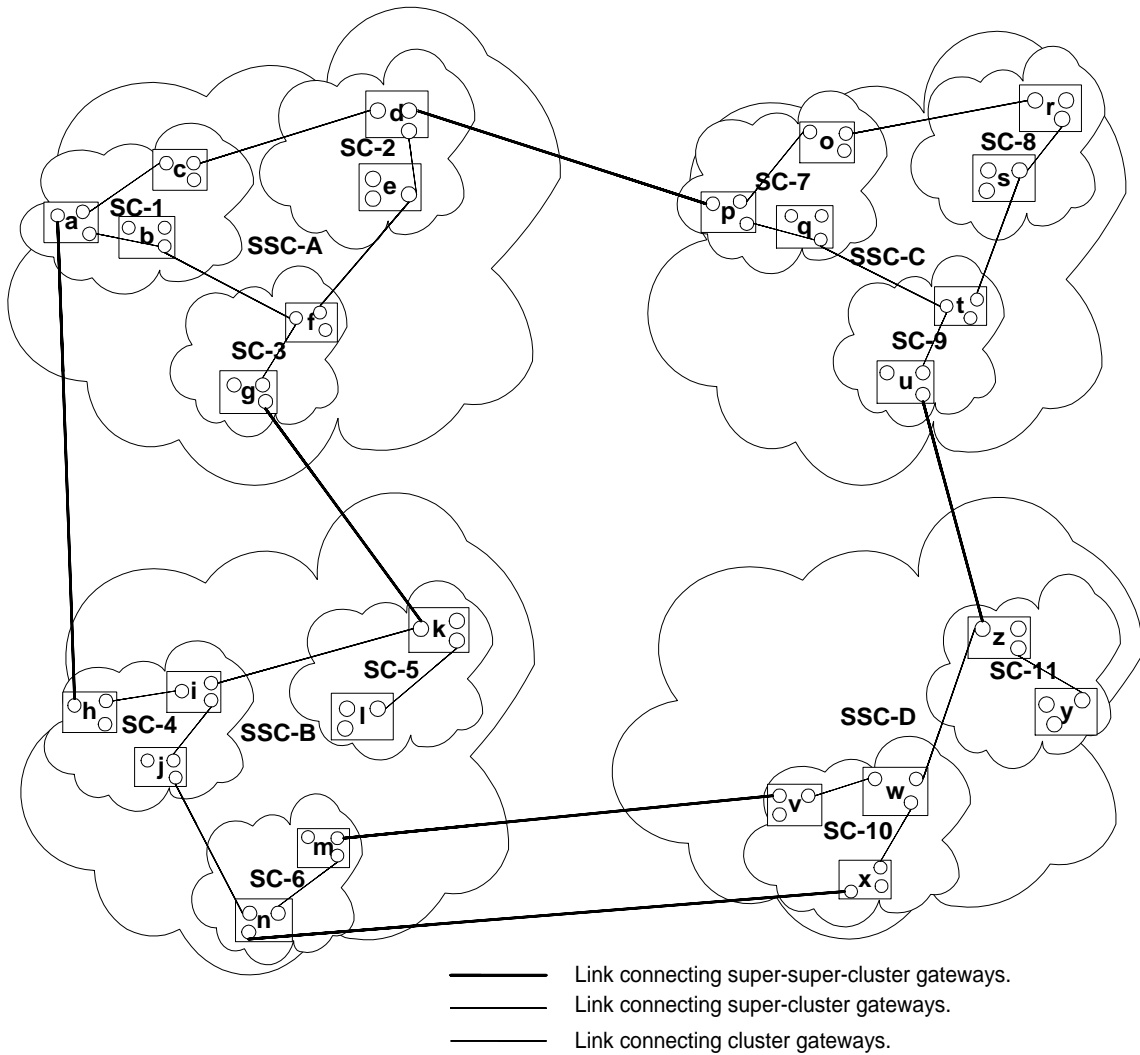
d
c
SC-2
e
a
SC-1
b
SSC-A
f
SC-3
g
o
r
SC-8
s
SC-7
p
q
SSC-C
t
SC-9
u
k
SC-5
l
h
i
SC-4
SSC-B
j
m
SC-6
n
z
SC-11
y
SSC-D
v
w
SC-10
x

Link connecting super-super-cluster gateways.
Link connecting super-cluster gateways.
Link connecting cluster gateways.